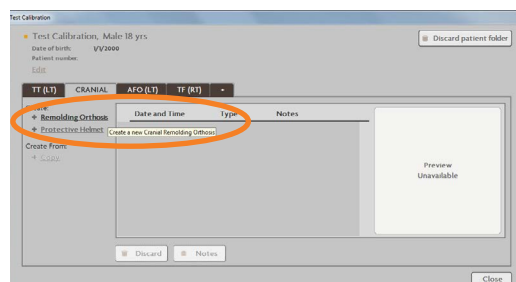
Test Calibration

Test Calibration, Male 18 yrs
Date of birth: 1/1/2000
Patient number:
Edit

Discard patient folder

TT (LT) CRANIAL AFO (LT) TF (RT) +

New:
+ Remolding Orthosis
+ Protective Helmet

Create a new Cranial Remolding Orthosis

Create From:
+ Copy

| Date and Time | Type | Notes |
|---|---|---|

Preview
Unavailable

Discard
Notes

Close